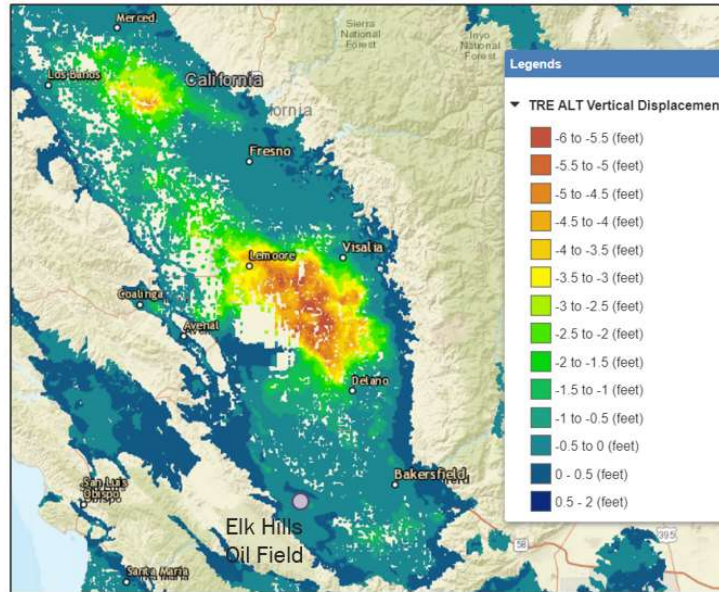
Merced
Sierra National Forest
Inyo National Forest
Los Banos
California
fornia
Fresno
Lemoore
Visalia
Coalinga
Avenal
Delano
San Luis Obispo
Bakersfield
Elk Hills Oil Field
Santa Maria
395
58

Legends
TRE ALT Vertical Displacemen
-6 to -5.5 (feet)
-5.5 to -5 (feet)
-5 to -4.5 (feet)
-4.5 to -4 (feet)
-4 to -3.5 (feet)
-3.5 to -3 (feet)
-3 to -2.5 (feet)
-2.5 to -2 (feet)
-2 to -1.5 (feet)
-1.5 to -1 (feet)
-1 to -0.5 (feet)
-0.5 to 0 (feet)
0 - 0.5 (feet)
0.5 - 2 (feet)